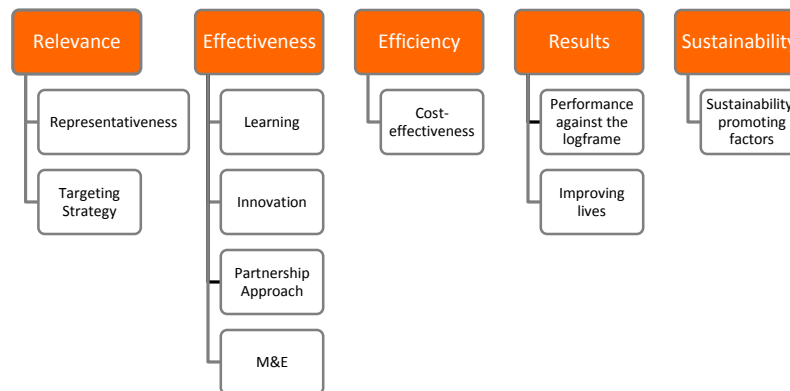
Relevance

Representativeness

Targeting Strategy

Effectiveness

Learning

Innovation

Partnership Approach

M&E

Efficiency

Cost-effectiveness

Results

Performance against the logframe

Improving lives

Sustainability

Sustainability promoting factors